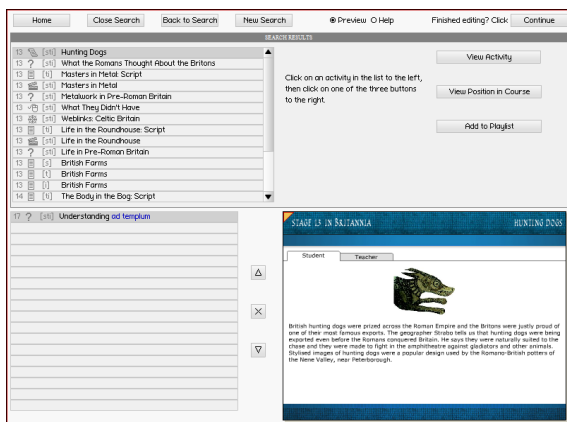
Home Close Search Back to Search New Search ◉ Preview ○ Help Finished editing? Click Continue

SEARCH RESULTS

| | | |
|---|---|---|
| 13 | [sti] | Hunting Dogs |
| 13 | [sti] | What the Romans Thought About the Britons |
| 13 | [ti] | Masters in Metal: Script |
| 13 | [sti] | Masters in Metal |
| 13 | [sti] | Metalwork in Pre-Roman Britain |
| 13 | [sti] | What They Didn't Have |
| 13 | [sti] | Weblinks: Celtic Britain |
| 13 | [ti] | Life in the Roundhouse: Script |
| 13 | [sti] | Life in the Roundhouse |
| 13 | [sti] | Life in Pre-Roman Britain |
| 13 | [s] | British Farms |
| 13 | [t] | British Farms |
| 13 | [i] | British Farms |
| 14 | [ti] | The Body in the Bog: Script |

Click on an activity in the list to the left, then click on one of the three buttons to the right.

View Activity

View Position in Course

Add to Playlist

17 ? [sti] Understanding ad templum

STAGE 13 IN BRITANNIA HUNTING DOGS

Student Teacher

British hunting dogs were prized across the Roman Empire and the Britons were justly proud of one of their most famous exports. The geographer Strabo tells us that hunting dogs were being exported even before the Romans conquered Britain. He says they were naturally suited to the chase and they were made to fight in the amphitheatre against gladiators and other animals. Stylised images of hunting dogs were a popular design used by the Romano-British potters of the Nene Valley, near Peterborough.